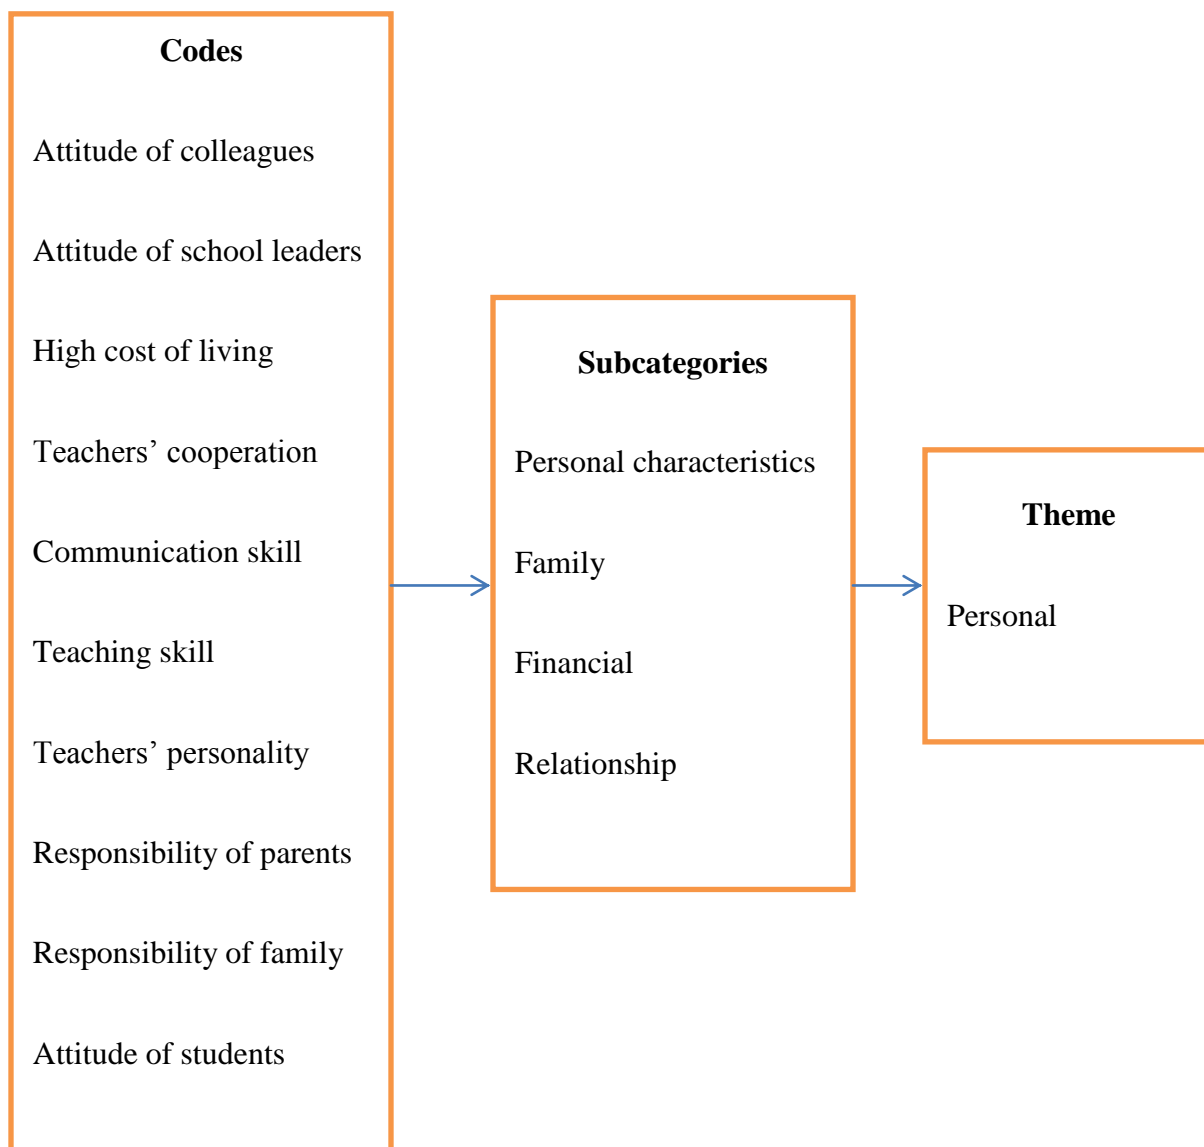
Codes

Attitude of colleagues

Attitude of school leaders

High cost of living

Teachers’ cooperation

Communication skill

Teaching skill

Teachers’ personality

Responsibility of parents

Responsibility of family

Attitude of students

Subcategories

Personal characteristics

Family

Financial

Relationship

Theme

Personal